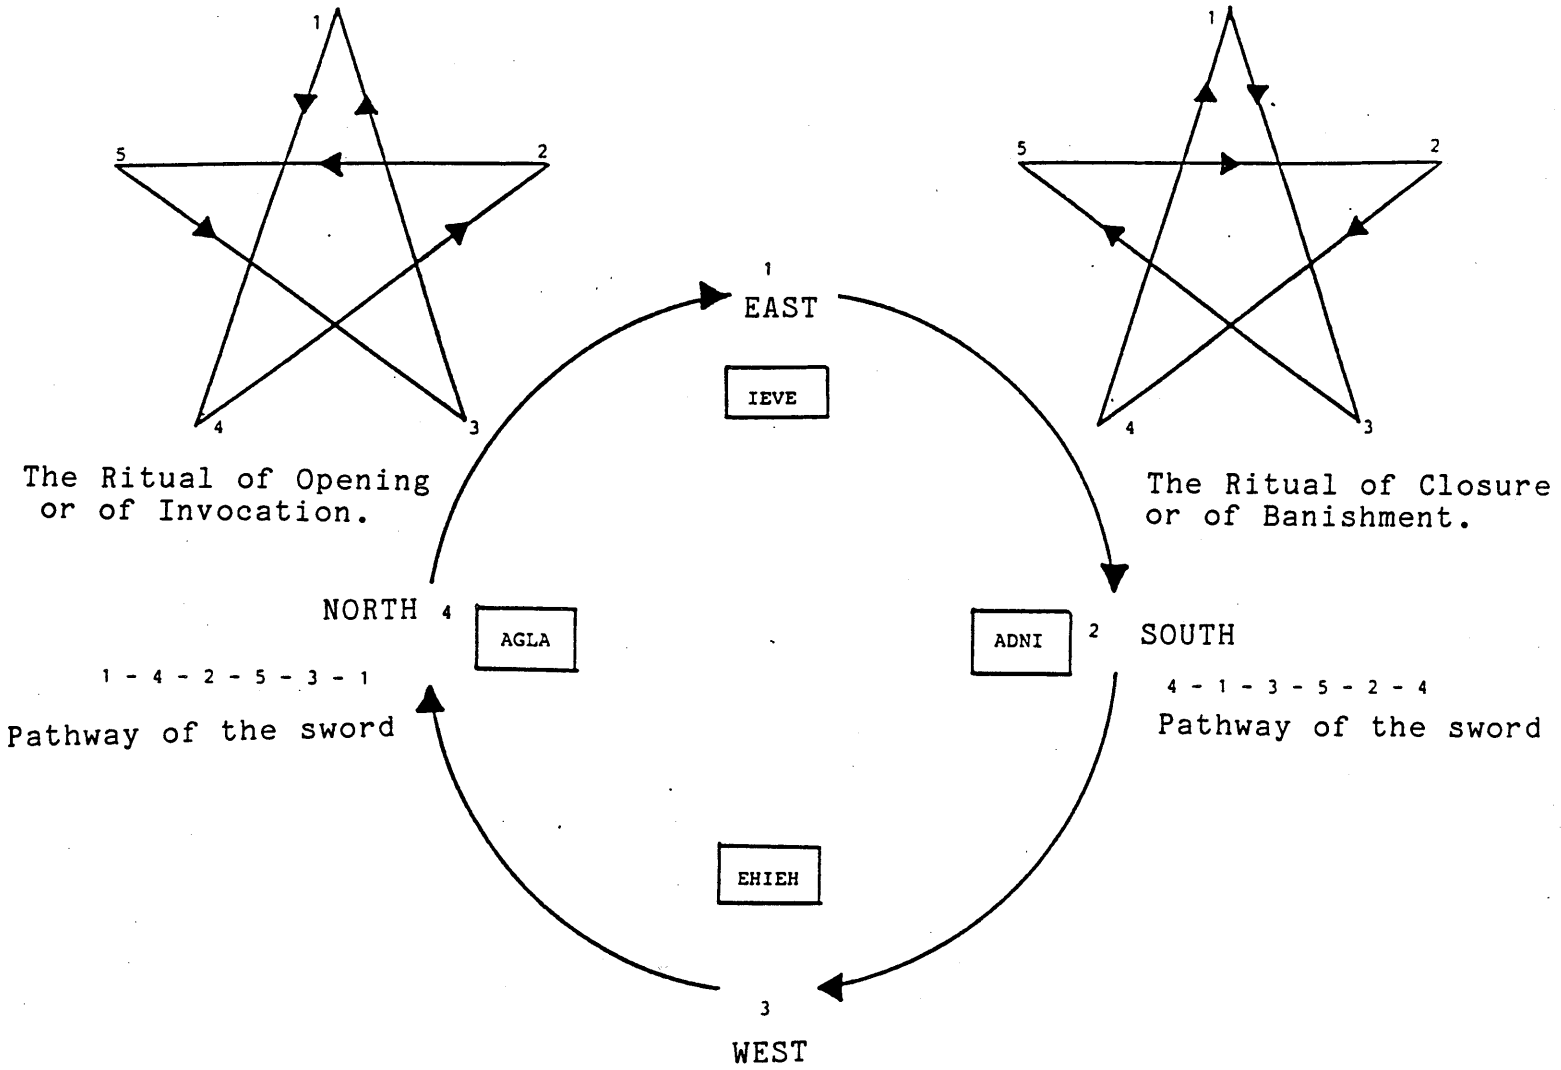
1
5
2
4
3

The Ritual of Opening or of Invocation.

1
5
2
4
3

The Ritual of Closure or of Banishment.

1
EAST

IEVE

NORTH 4

AGLA

ADNI

2 SOUTH

1 - 4 - 2 - 5 - 3 - 1

Pathway of the sword

4 - 1 - 3 - 5 - 2 - 4

Pathway of the sword

EHIEH

3
WEST